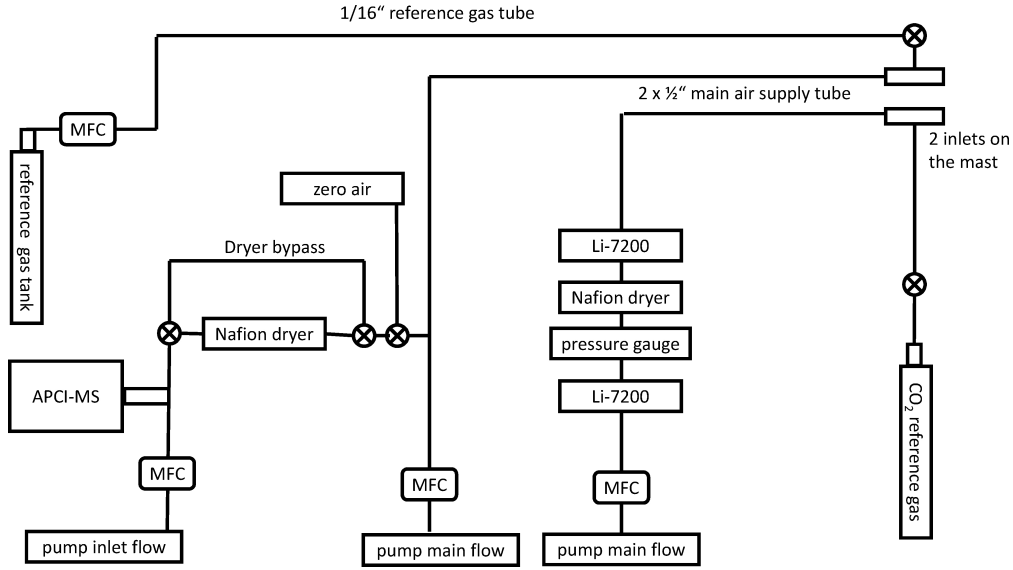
1/16“ reference gas tube

2 x ½“ main air supply tube

2 inlets on the mast

MFC

reference gas tank

zero air

Dryer bypass

Nafion dryer

APCI-MS

MFC

pump inlet flow

MFC

pump main flow

Li-7200

Nafion dryer

pressure gauge

Li-7200

MFC

pump main flow

$CO_2$ reference gas